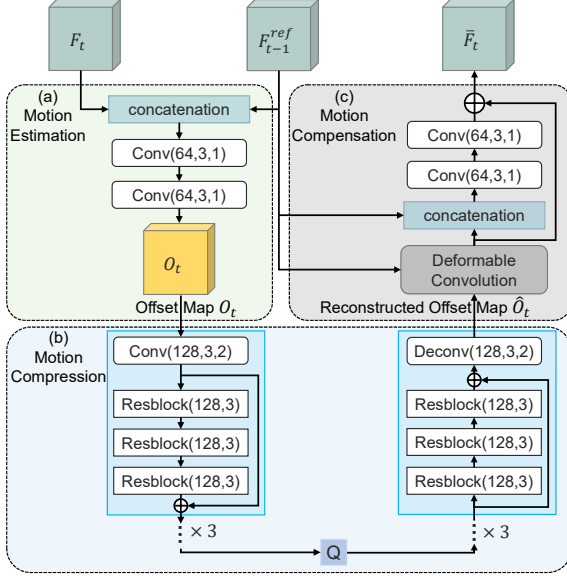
$F_t$

$F_{t-1}^{ref}$

$\bar{F}_t$

(a) Motion Estimation

concatenation

Conv(64,3,1)

Conv(64,3,1)

$O_t$

Offset Map $O_t$

(c) Motion Compensation

Conv(64,3,1)

Conv(64,3,1)

concatenation

Deformable Convolution

Reconstructed Offset Map $\hat{O}_t$

(b) Motion Compression

Conv(128,3,2)

Resblock(128,3)

Resblock(128,3)

Resblock(128,3)

× 3

Q

Deconv(128,3,2)

Resblock(128,3)

Resblock(128,3)

Resblock(128,3)

× 3